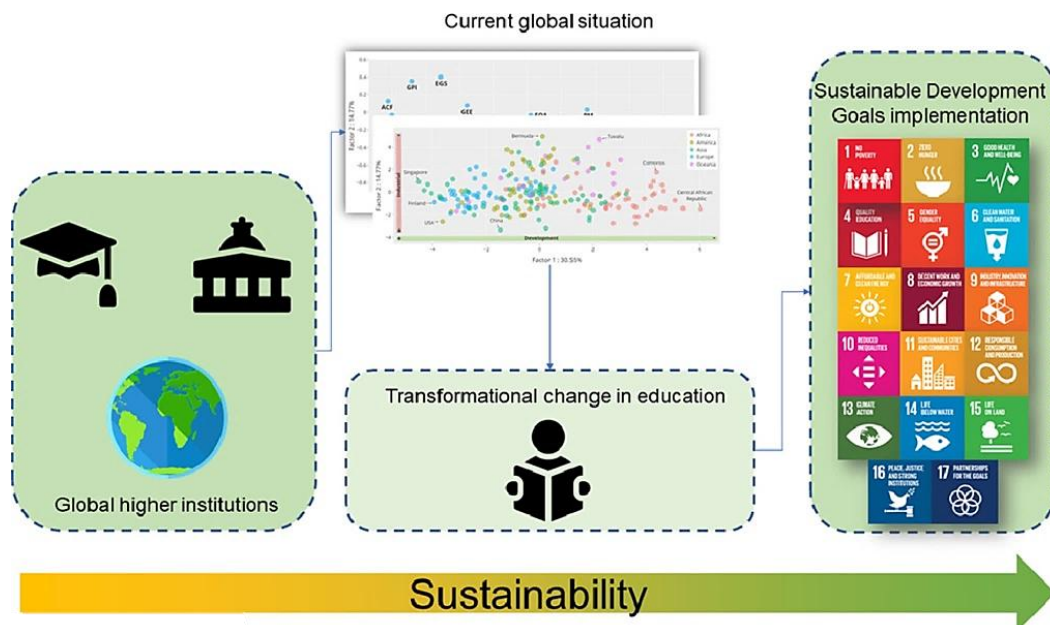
Current global situation

GPI
EGS
ACF
GEE
EQA
PM
Factor 2 : 14.77%

Bermuda
Tuvalu
Africa
America
Asia
Europe
Oceania
Singapore
Finland
USA
China
Comoros
Central African Republic
Industrial
Development
Factor 2 : 14.77%
Factor 1 : 30.55%

Global higher institutions

Transformational change in education

Sustainable Development Goals implementation

1 NO POVERTY
2 ZERO HUNGER
3 GOOD HEALTH AND WELL-BEING
4 QUALITY EDUCATION
5 GENDER EQUALITY
6 CLEAN WATER AND SANITATION
7 AFFORDABLE AND CLEAN ENERGY
8 DECENT WORK AND ECONOMIC GROWTH
9 INDUSTRY, INNOVATION AND INFRASTRUCTURE
10 REDUCED INEQUALITIES
11 SUSTAINABLE CITIES AND COMMUNITIES
12 RESPONSIBLE CONSUMPTION AND PRODUCTION
13 CLIMATE ACTION
14 LIFE BELOW WATER
15 LIFE ON LAND
16 PEACE, JUSTICE AND STRONG INSTITUTIONS
17 PARTNERSHIPS FOR THE GOALS

Sustainability